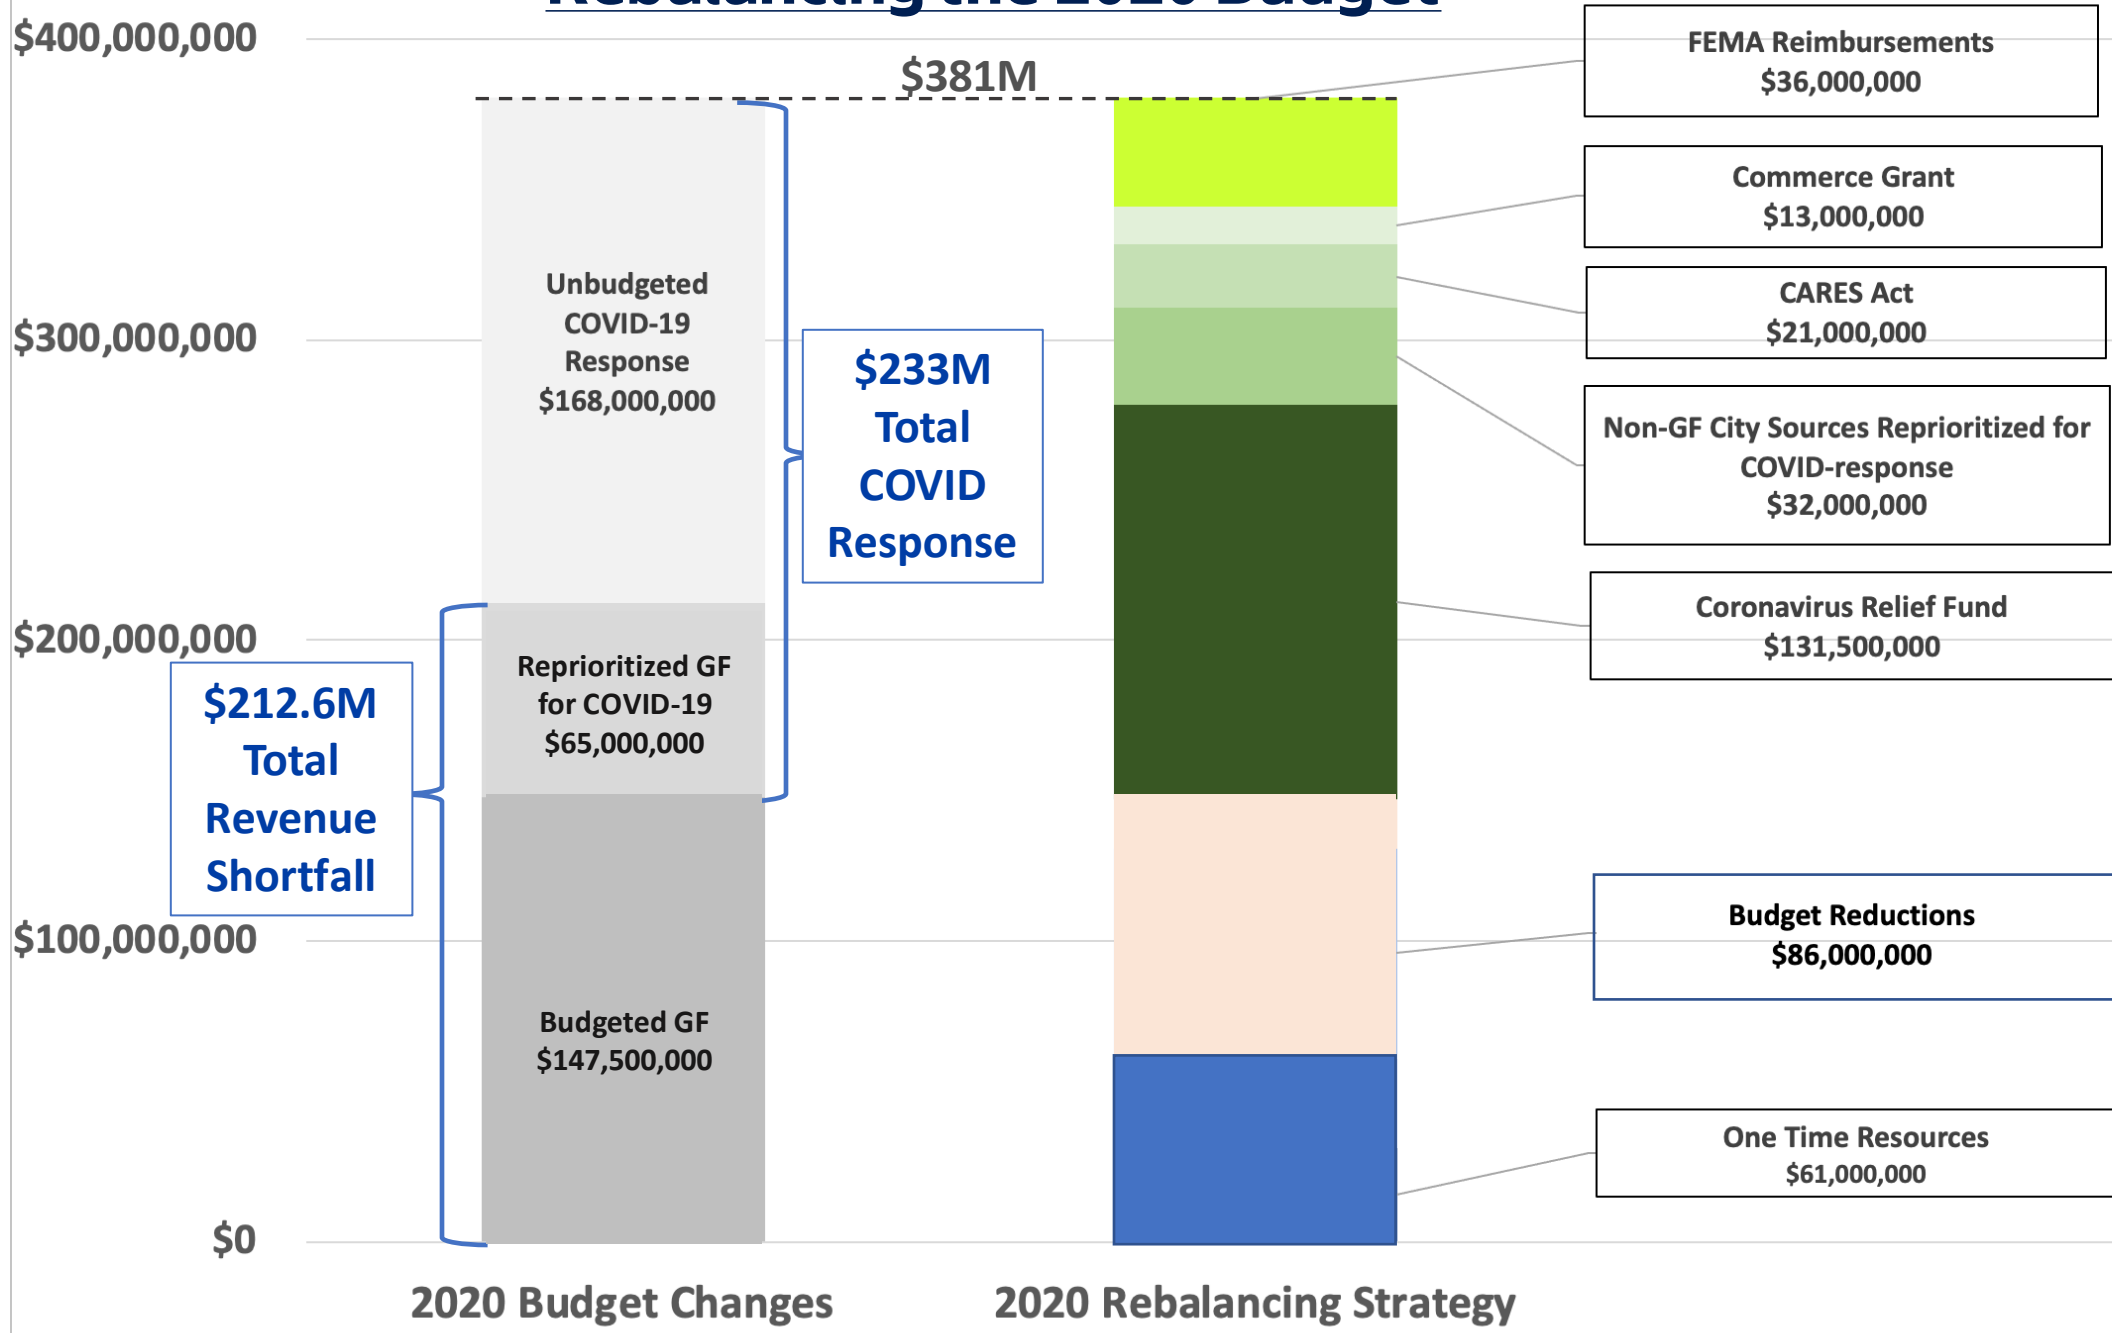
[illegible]

$400,000,000

$300,000,000

$200,000,000

$100,000,000

$0

$381M

Unbudgeted COVID-19 Response $168,000,000

Reprioritized GF for COVID-19 $65,000,000

Budgeted GF $147,500,000

$233M Total COVID Response

$212.6M Total Revenue Shortfall

FEMA Reimbursements $36,000,000

Commerce Grant $13,000,000

CARES Act $21,000,000

Non-GF City Sources Reprioritized for COVID-response $32,000,000

Coronavirus Relief Fund $131,500,000

Budget Reductions $86,000,000

One Time Resources $61,000,000

2020 Budget Changes

2020 Rebalancing Strategy